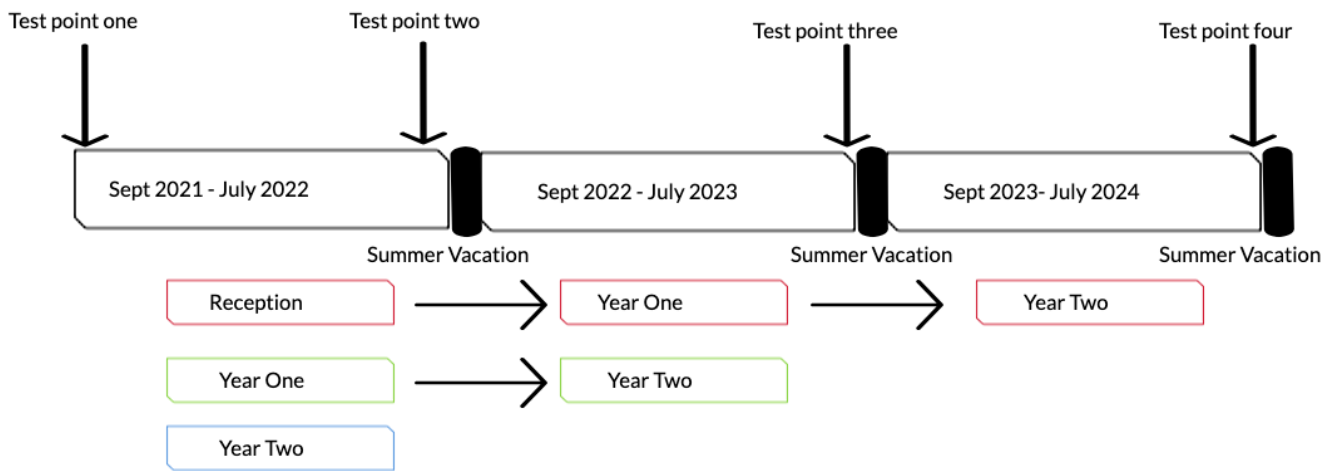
Test point one

Test point two

Test point three

Test point four

Sept 2021 - July 2022

Sept 2022 - July 2023

Sept 2023- July 2024

Summer Vacation

Summer Vacation

Summer Vacation

Reception

Year One

Year Two

Year One

Year Two

Year Two